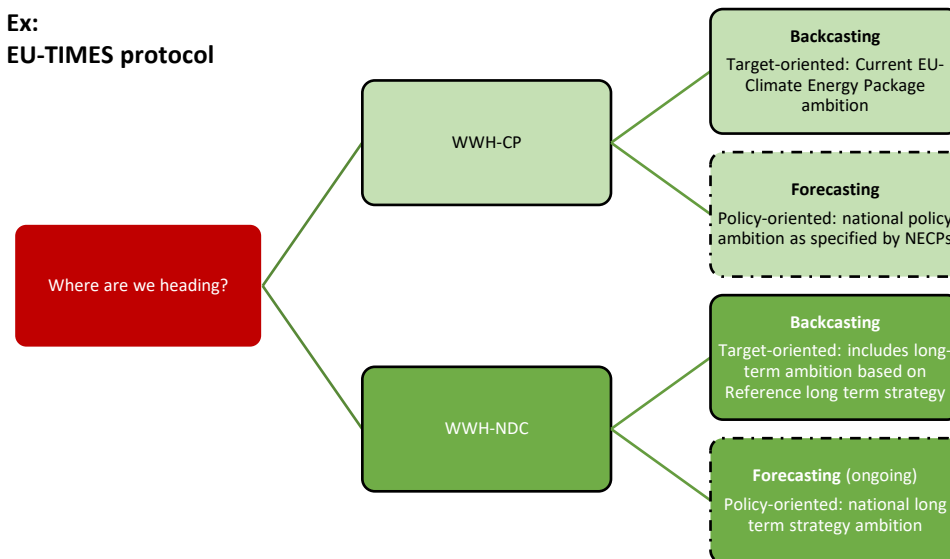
Ex:
EU-TIMES protocol

Where are we heading?

WWH-CP

Backcasting
Target-oriented: Current EU-Climate Energy Package ambition

Forecasting
Policy-oriented: national policy ambition as specified by NECPs

WWH-NDC

Backcasting
Target-oriented: includes long-term ambition based on Reference long term strategy

Forecasting (ongoing)
Policy-oriented: national long term strategy ambition